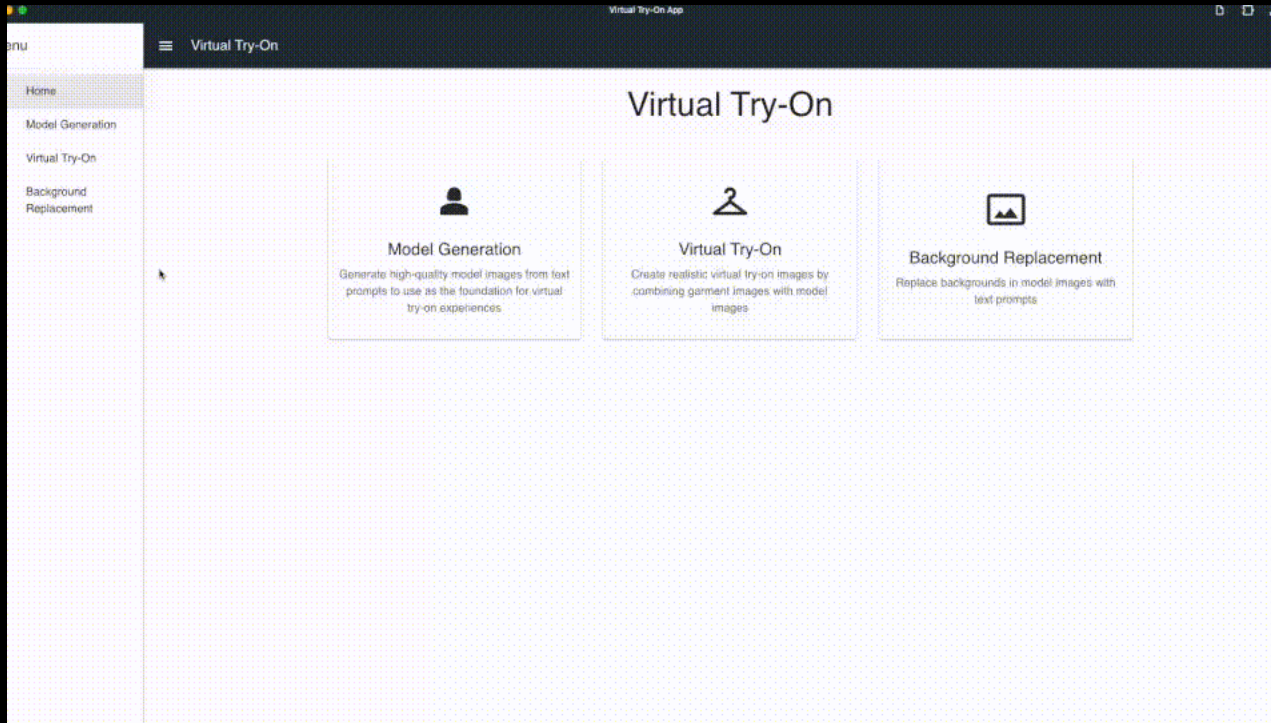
Virtual Try-On App

enu

Virtual Try-On

Home

Model Generation

Virtual Try-On

Background Replacement

Virtual Try-On

Model Generation

Generate high-quality model images from text prompts to use as the foundation for virtual try-on experiences

Virtual Try-On

Create realistic virtual try-on images by combining garment images with model images

Background Replacement

Replace backgrounds in model images with text prompts